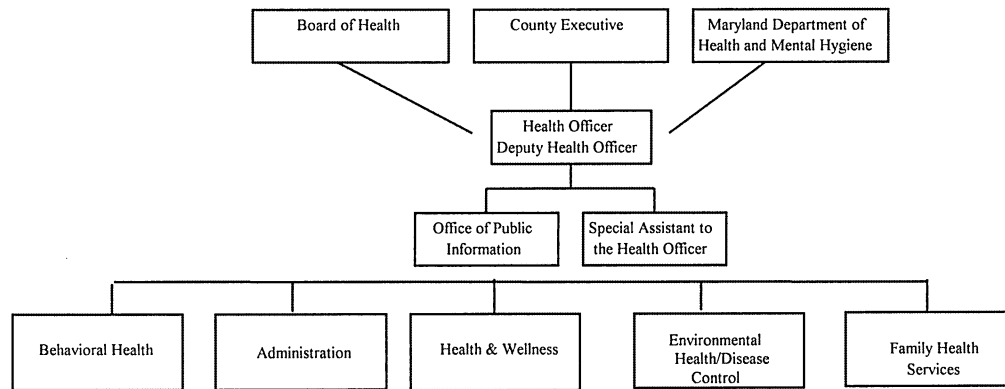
Board of Health

County Executive

Maryland Department of Health and Mental Hygiene

Health Officer
Deputy Health Officer

Office of Public Information

Special Assistant to the Health Officer

Behavioral Health

Administration

Health & Wellness

Environmental Health/Disease Control

Family Health Services